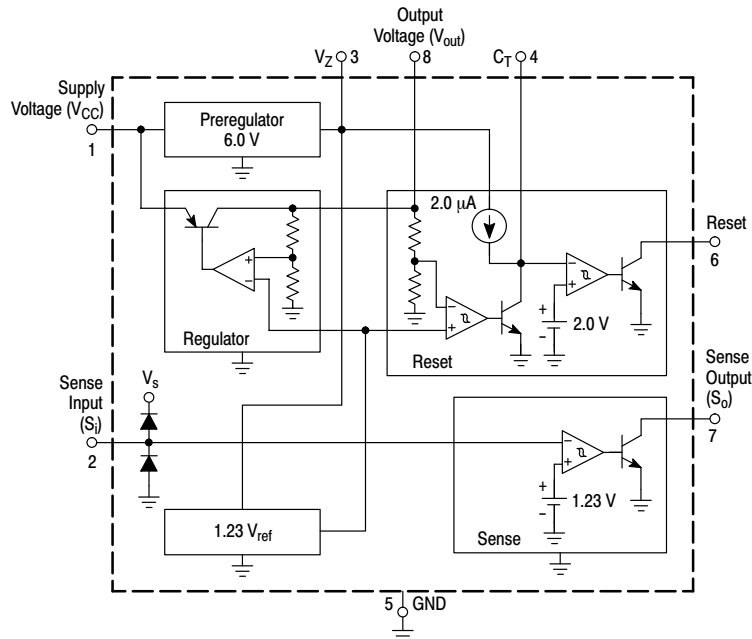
Output Voltage ($V_{out}$)

$V_Z$ 3

8

$C_T$ 4

Supply Voltage ($V_{CC}$)

1

Preregulator 6.0 V

2.0 μA

Reset

6

Regulator

2.0 V

Reset

Sense Output ($S_o$)

7

Sense Input ($S_i$)

2

$V_s$

1.23 V

Sense

1.23 $V_{ref}$

5 GND